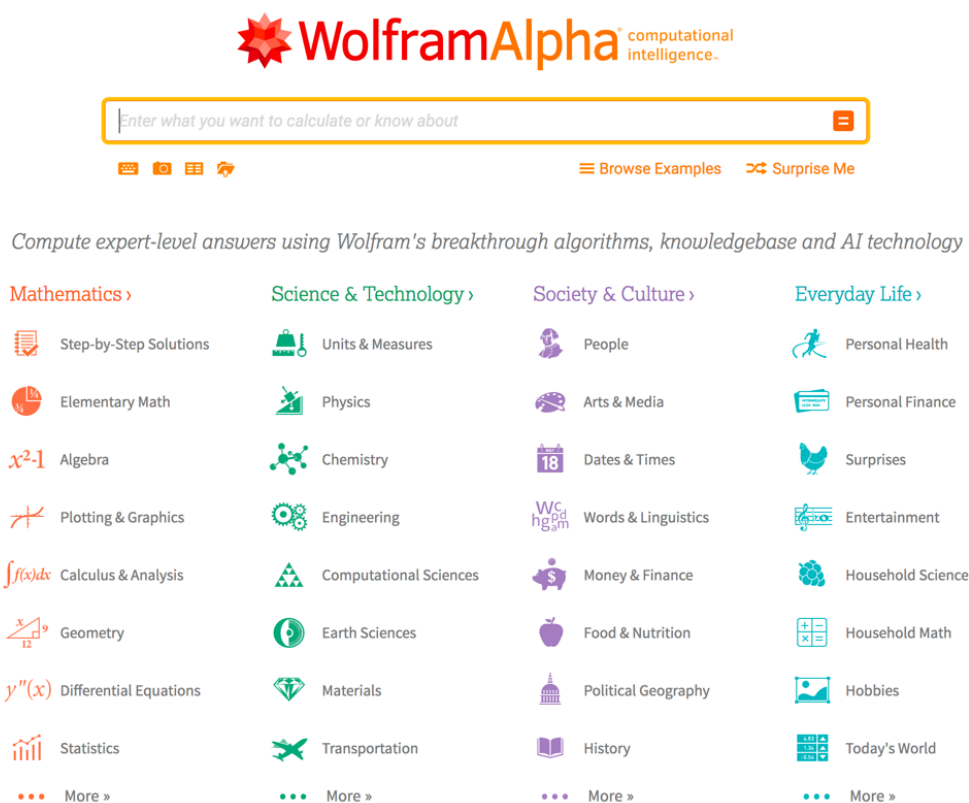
WolframAlpha computational intelligence.

Enter what you want to calculate or know about

Browse Examples Surprise Me

Compute expert-level answers using Wolfram's breakthrough algorithms, knowledgebase and AI technology

Mathematics ›

Step-by-Step Solutions

Elementary Math

$x^2$-1 Algebra

Plotting & Graphics

$\int f(x)dx$ Calculus & Analysis

Geometry

$y''(x)$ Differential Equations

Statistics

More »

Science & Technology ›

Units & Measures

Physics

Chemistry

Engineering

Computational Sciences

Earth Sciences

Materials

Transportation

More »

Society & Culture ›

People

Arts & Media

18 Dates & Times

Words & Linguistics

Money & Finance

Food & Nutrition

Political Geography

History

More »

Everyday Life ›

Personal Health

Personal Finance

Surprises

Entertainment

Household Science

Household Math

Hobbies

Today's World

More »